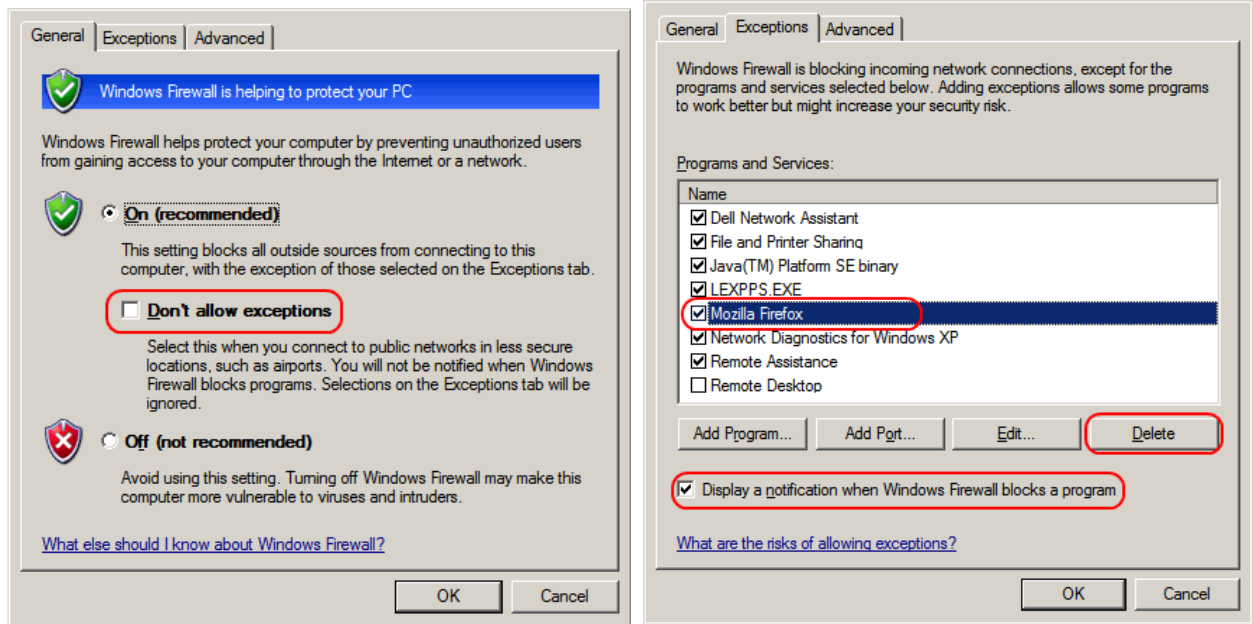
General | Exceptions | Advanced

Windows Firewall is helping to protect your PC

Windows Firewall helps protect your computer by preventing unauthorized users from gaining access to your computer through the Internet or a network.

On (recommended)

This setting blocks all outside sources from connecting to this computer, with the exception of those selected on the Exceptions tab.

Don't allow exceptions

Select this when you connect to public networks in less secure locations, such as airports. You will not be notified when Windows Firewall blocks programs. Selections on the Exceptions tab will be ignored.

Off (not recommended)

Avoid using this setting. Turning off Windows Firewall may make this computer more vulnerable to viruses and intruders.

What else should I know about Windows Firewall?

OK | Cancel

General | Exceptions | Advanced

Windows Firewall is blocking incoming network connections, except for the programs and services selected below. Adding exceptions allows some programs to work better but might increase your security risk.

Programs and Services:

| Name |
|---|
| Dell Network Assistant |
| File and Printer Sharing |
| Java(TM) Platform SE binary |
| LEXPPS.EXE |
| Mozilla Firefox |
| Network Diagnostics for Windows XP |
| Remote Assistance |
| Remote Desktop |

Add Program... | Add Port... | Edit... | Delete

Display a notification when Windows Firewall blocks a program

What are the risks of allowing exceptions?

OK | Cancel